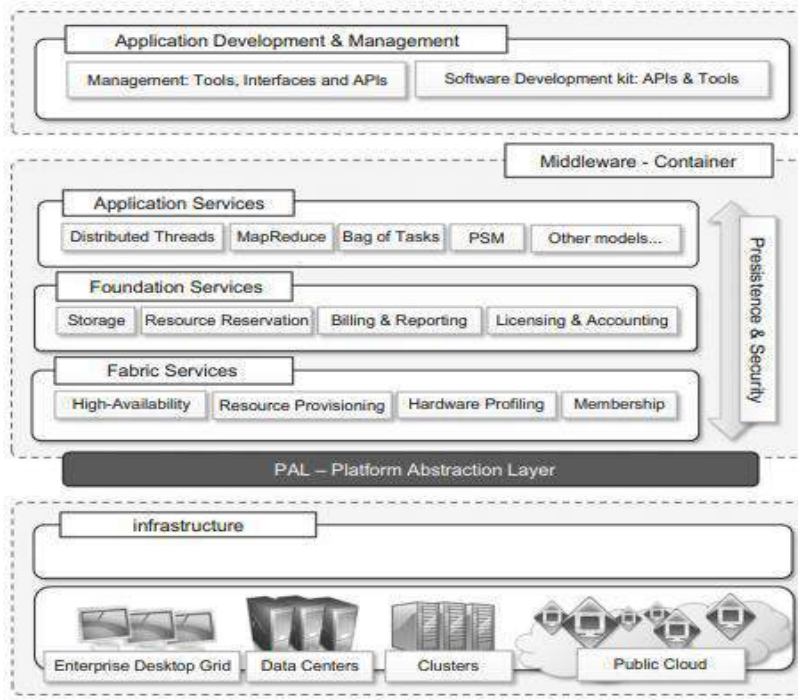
Application Development & Management

Management: Tools, Interfaces and APIs

Software Development kit: APIs & Tools

Middleware - Container

Application Services

Distributed Threads

MapReduce

Bag of Tasks

PSM

Other models...

Foundation Services

Storage

Resource Reservation

Billing & Reporting

Licensing & Accounting

Fabric Services

High-Availability

Resource Provisioning

Hardware Profiling

Membership

Presistence & Security

PAL – Platform Abstraction Layer

infrastructure

Enterprise Desktop Grid

Data Centers

Clusters

Public Cloud